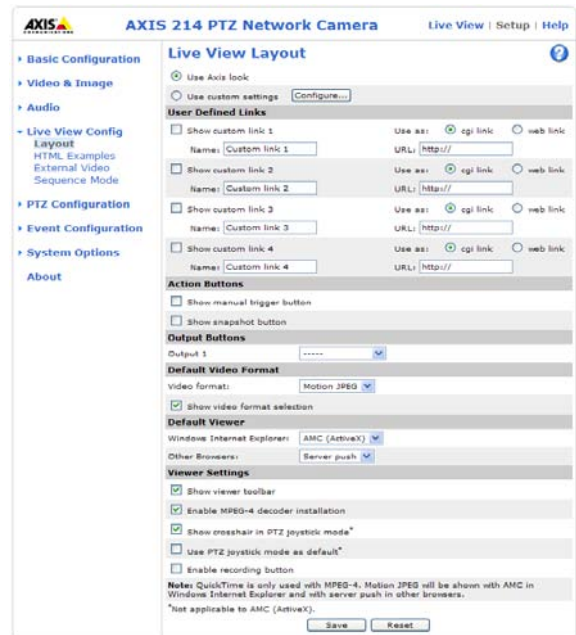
AXIS

AXIS 214 PTZ Network Camera

Live View | Setup | Help

› Basic Configuration
› Video & Image
› Audio
▾ Live View Config
Layout
HTML Examples
External Video
Sequence Mode
› PTZ Configuration
› Event Configuration
› System Options
About

Live View Layout

Use Axis look
Use custom settings Configure...

User Defined Links

Show custom link 1 Use as: cgi link web link
Name: Custom link 1 URL: http://

Show custom link 2 Use as: cgi link web link
Name: Custom link 2 URL: http://

Show custom link 3 Use as: cgi link web link
Name: Custom link 3 URL: http://

Show custom link 4 Use as: cgi link web link
Name: Custom link 4 URL: http://

Action Buttons

Show manual trigger button
Show snapshot button

Output Buttons

Output 1 -----

Default Video Format

Video format: Motion JPEG
Show video format selection

Default Viewer

Windows Internet Explorer: AMC (ActiveX)
Other Browsers: Server push

Viewer Settings

Show viewer toolbar
Enable MPEG-4 decoder installation
Show crosshair in PTZ joystick mode*
Use PTZ joystick mode as default*
Enable recording button

Note: QuickTime is only used with MPEG-4. Motion JPEG will be shown with AMC in Windows Internet Explorer and with server push in other browsers.

*Not applicable to AMC (ActiveX).

Save Reset